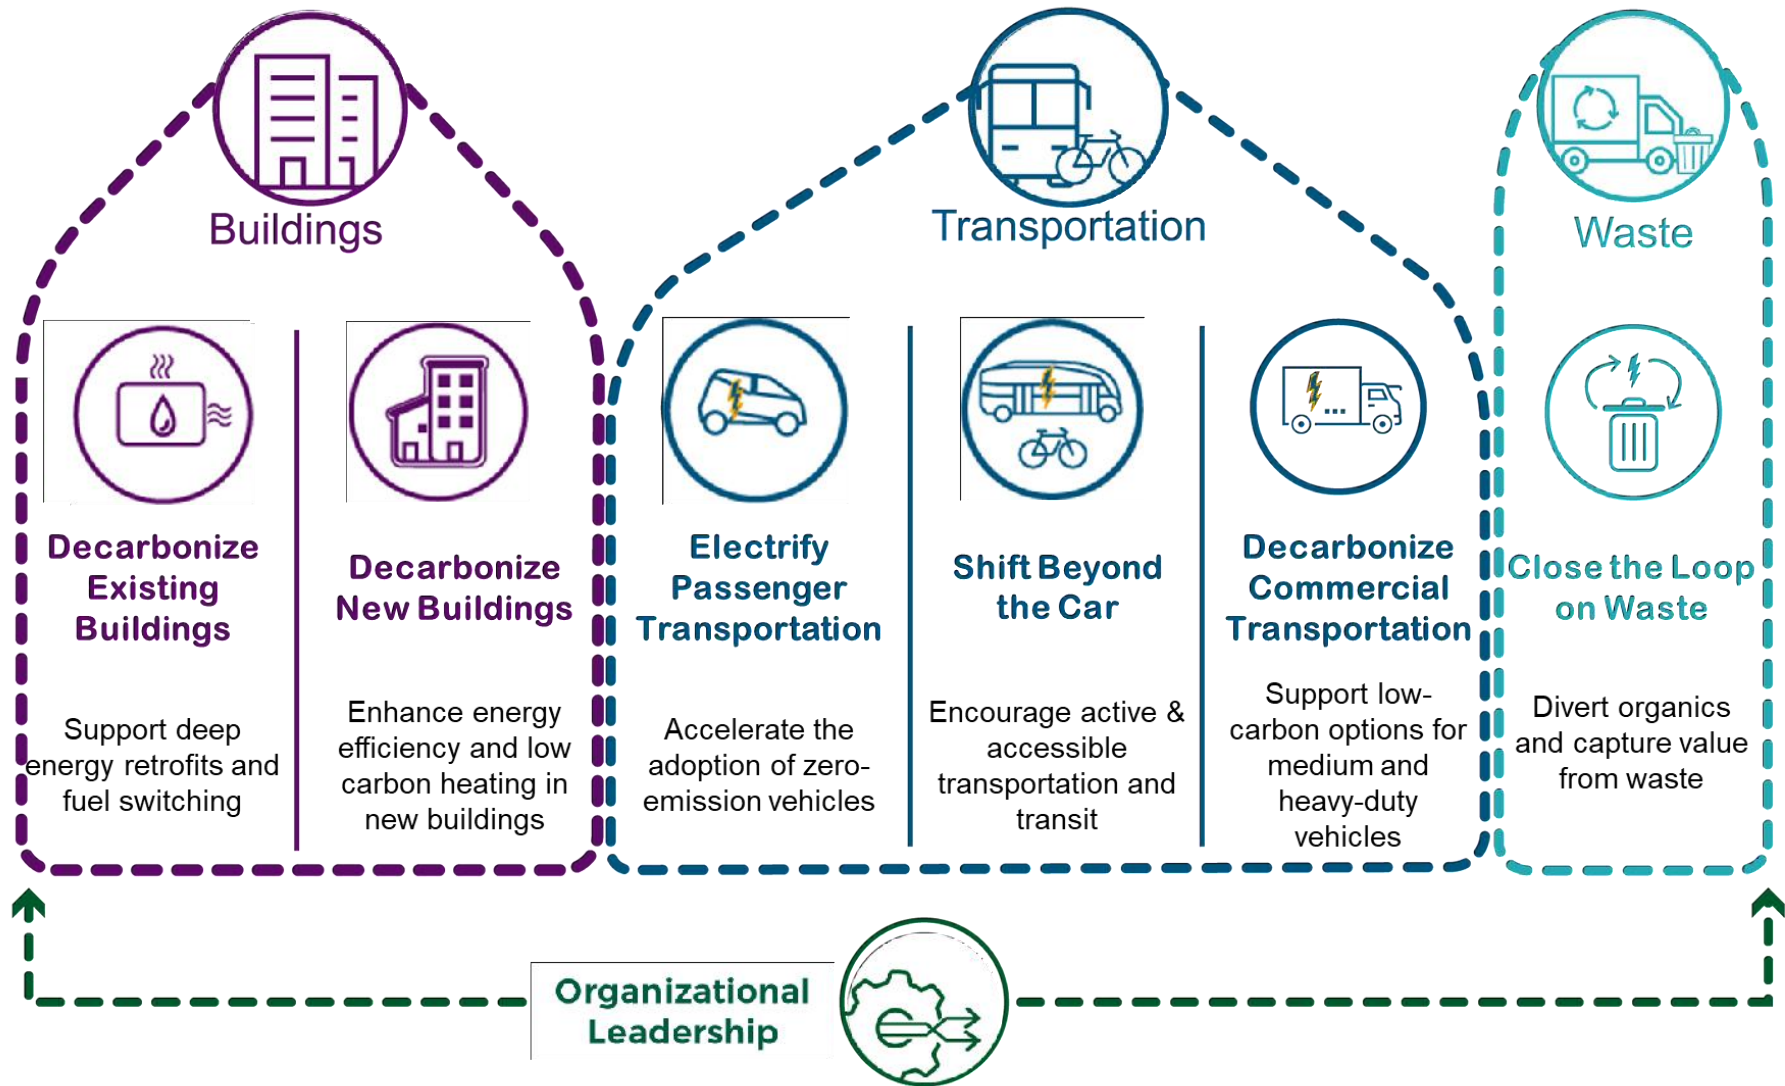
Buildings

Transportation

Waste

Decarbonize Existing Buildings

Support deep energy retrofits and fuel switching

Decarbonize New Buildings

Enhance energy efficiency and low carbon heating in new buildings

Electrify Passenger Transportation

Accelerate the adoption of zero-emission vehicles

Shift Beyond the Car

Encourage active & accessible transportation and transit

Decarbonize Commercial Transportation

Support low-carbon options for medium and heavy-duty vehicles

Close the Loop on Waste

Divert organics and capture value from waste

Organizational Leadership